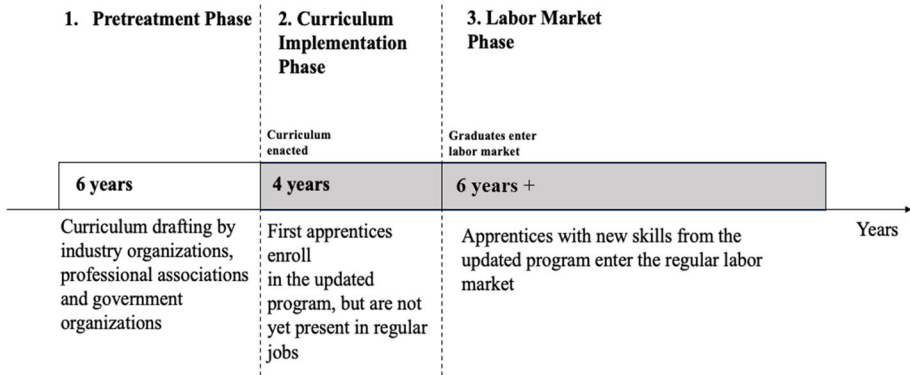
1. Pretreatment Phase

2. Curriculum Implementation Phase

3. Labor Market Phase

Curriculum enacted

Graduates enter labor market

6 years

4 years

6 years +

Years

Curriculum drafting by industry organizations, professional associations and government organizations

First apprentices enroll in the updated program, but are not yet present in regular jobs

Apprentices with new skills from the updated program enter the regular labor market